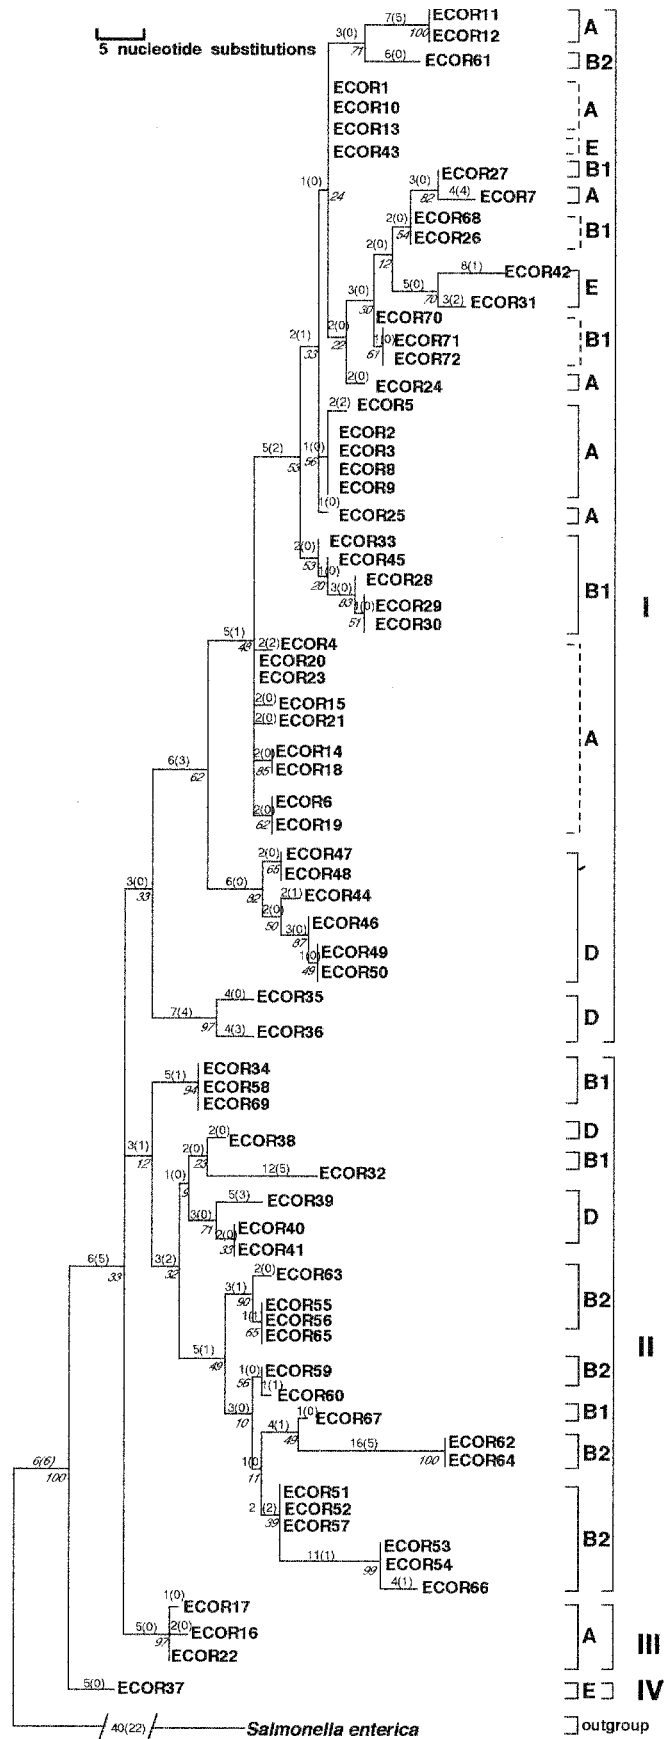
5 nucleotide substitutions

3(0)
7(5)
ECOR11
ECOR12
100
71
6(0)
ECOR61
ECOR1
ECOR10
ECOR13
ECOR43
1(0)
24
3(0)
ECOR27
82
4(4)
ECOR7
2(0)
ECOR68
54
ECOR26
2(0)
12
8(1)
ECOR42
5(0)
70
3(2)
ECOR31
3(0)
30
ECOR70
2(0)
22
1(0)
ECOR71
67
ECOR72
2(1)
33
2(0)
ECOR24
2(2)
ECOR5
ECOR2
5(2)
1(0)
ECOR3
53
56
ECOR8
ECOR9
1(0)
ECOR25
ECOR33
2(0)
1(0)
ECOR45
53
20
3(0)
ECOR28
83
1(0)
ECOR29
51
ECOR30
5(1)
2(2)
ECOR4
49
ECOR20
ECOR23
2(0)
ECOR15
2(0)
ECOR21
2(0)
ECOR14
85
ECOR18
6(3)
62
2(0)
ECOR6
62
ECOR19
2(0)
ECOR47
65
ECOR48
3(0)
6(0)
2(1)
ECOR44
33
82
2(0)
50
3(0)
ECOR46
87
1(0)
ECOR49
49
ECOR50
4(0)
ECOR35
7(4)
97
4(3)
ECOR36
5(1)
ECOR34
94
ECOR58
ECOR69
3(1)
2(0)
ECOR38
12
2(0)
23
12(5)
ECOR32
1(0)
9
5(3)
ECOR39
3(0)
71
2(0)
ECOR40
33
ECOR41
6(5)
3(2)
2(0)
ECOR63
33
32
3(1)
90
1(1)
ECOR55
ECOR56
65
ECOR65
5(1)
49
1(0)
ECOR59
56
1(1)
ECOR60
3(0)
10
4(1)
1(0)
ECOR67
49
16(5)
ECOR62
100
ECOR64
1(0)
11
6(6)
100
2
(2)
ECOR51
ECOR52
39
ECOR57
ECOR53
11(1)
ECOR54
99
4(1)
ECOR66
1(0)
ECOR17
5(0)
2(0)
ECOR16
97
ECOR22
5(0)
ECOR37
40(22)
Salmonella enterica

A
B2
A
E
B1
A
B1
E
B1
A
A
A
B1
I
A
D
D
B1
D
B1
D
B2
II
B2
B1
B2
B2
A
III
E
IV
outgroup